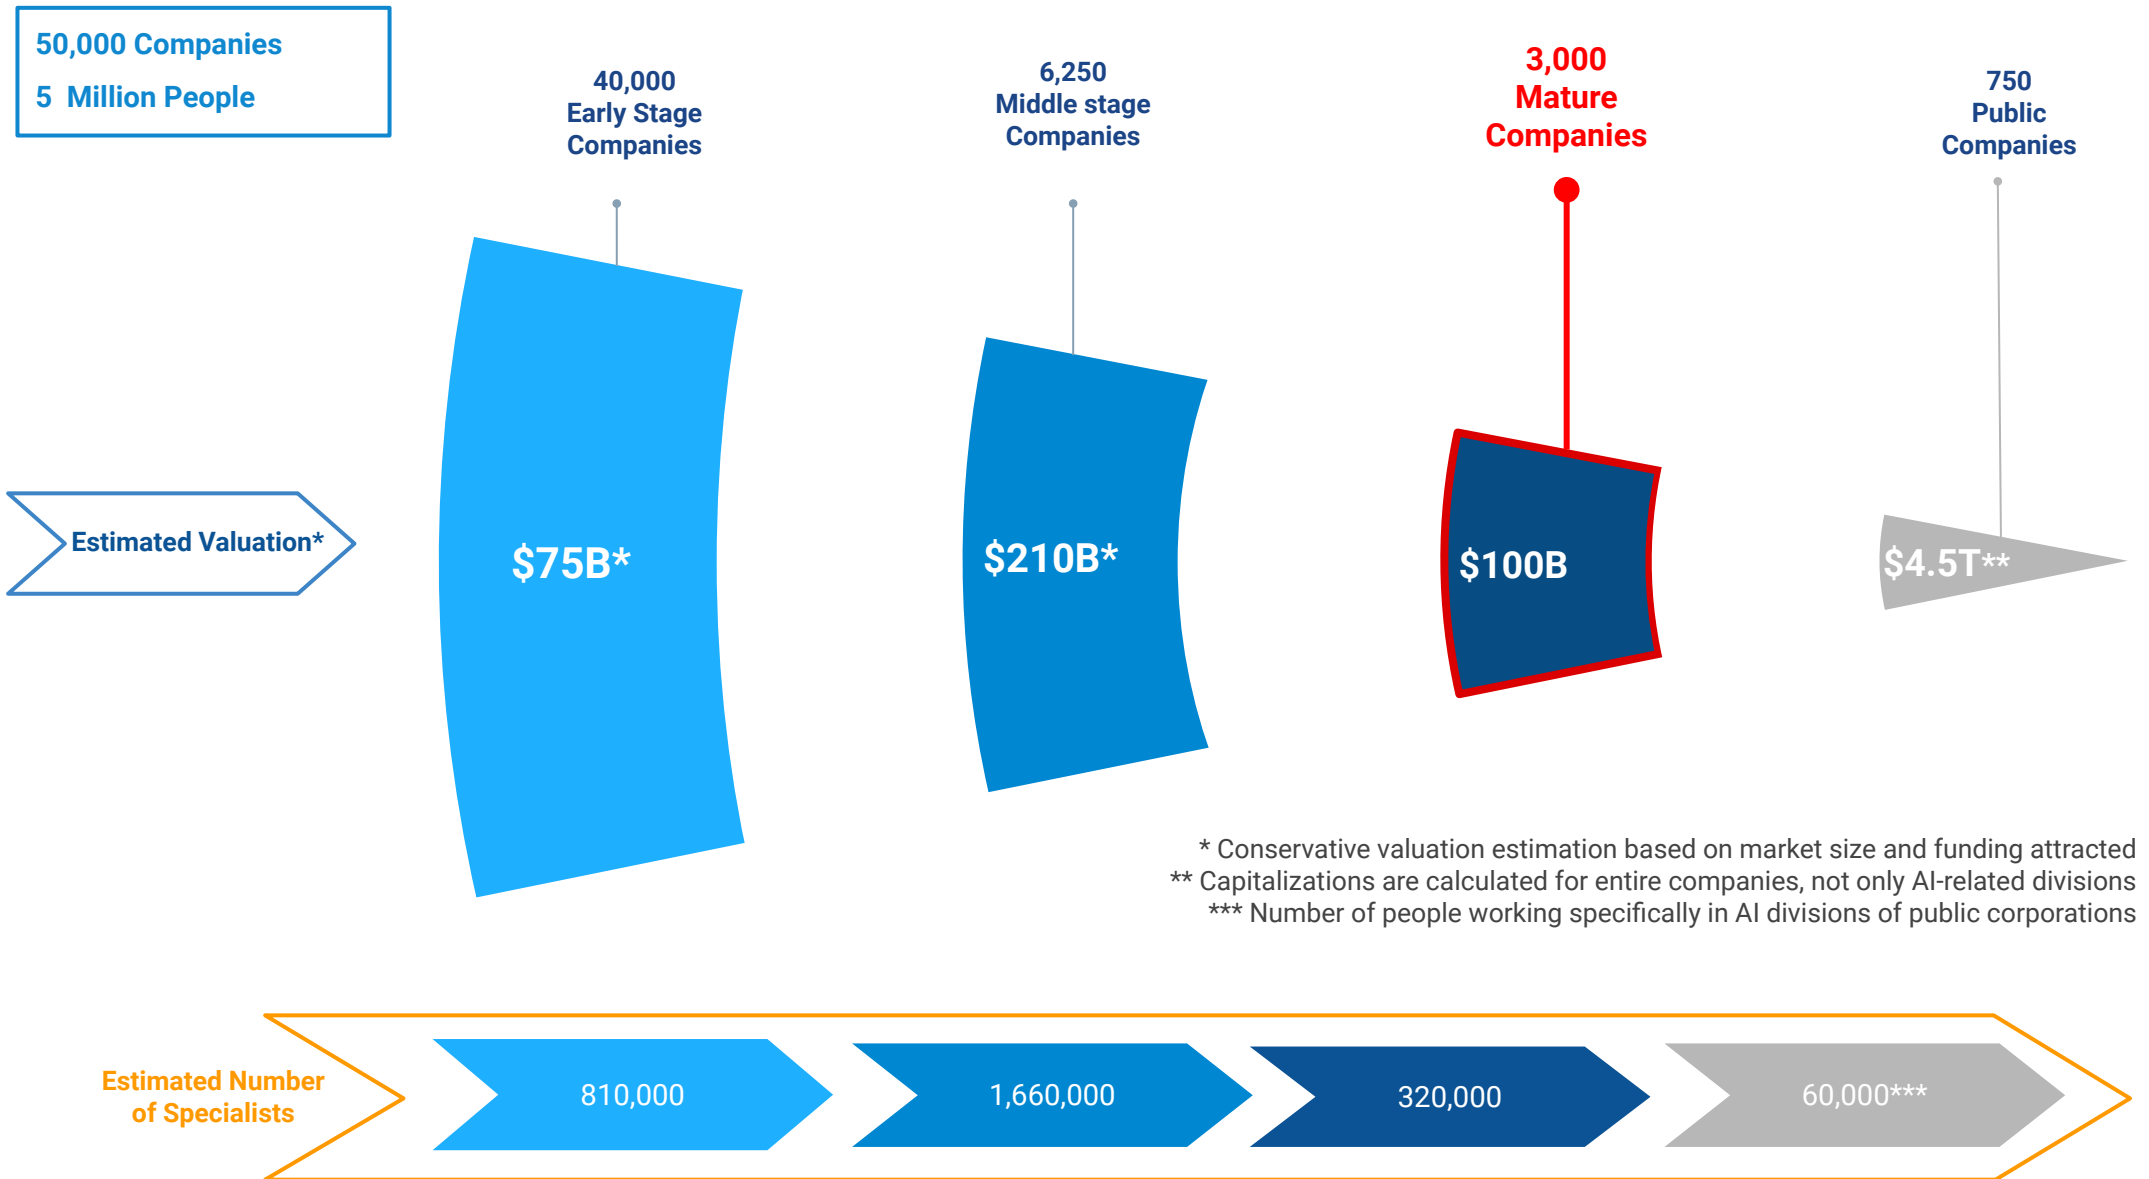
50,000 Companies
5 Million People

40,000
Early Stage
Companies

6,250
Middle stage
Companies

3,000
Mature
Companies

750
Public
Companies

Estimated Valuation*

$75B*

$210B*

$100B

$4.5T**

* Conservative valuation estimation based on market size and funding attracted
** Capitalizations are calculated for entire companies, not only AI-related divisions
*** Number of people working specifically in AI divisions of public corporations

Estimated Number of Specialists

810,000

1,660,000

320,000

60,000***